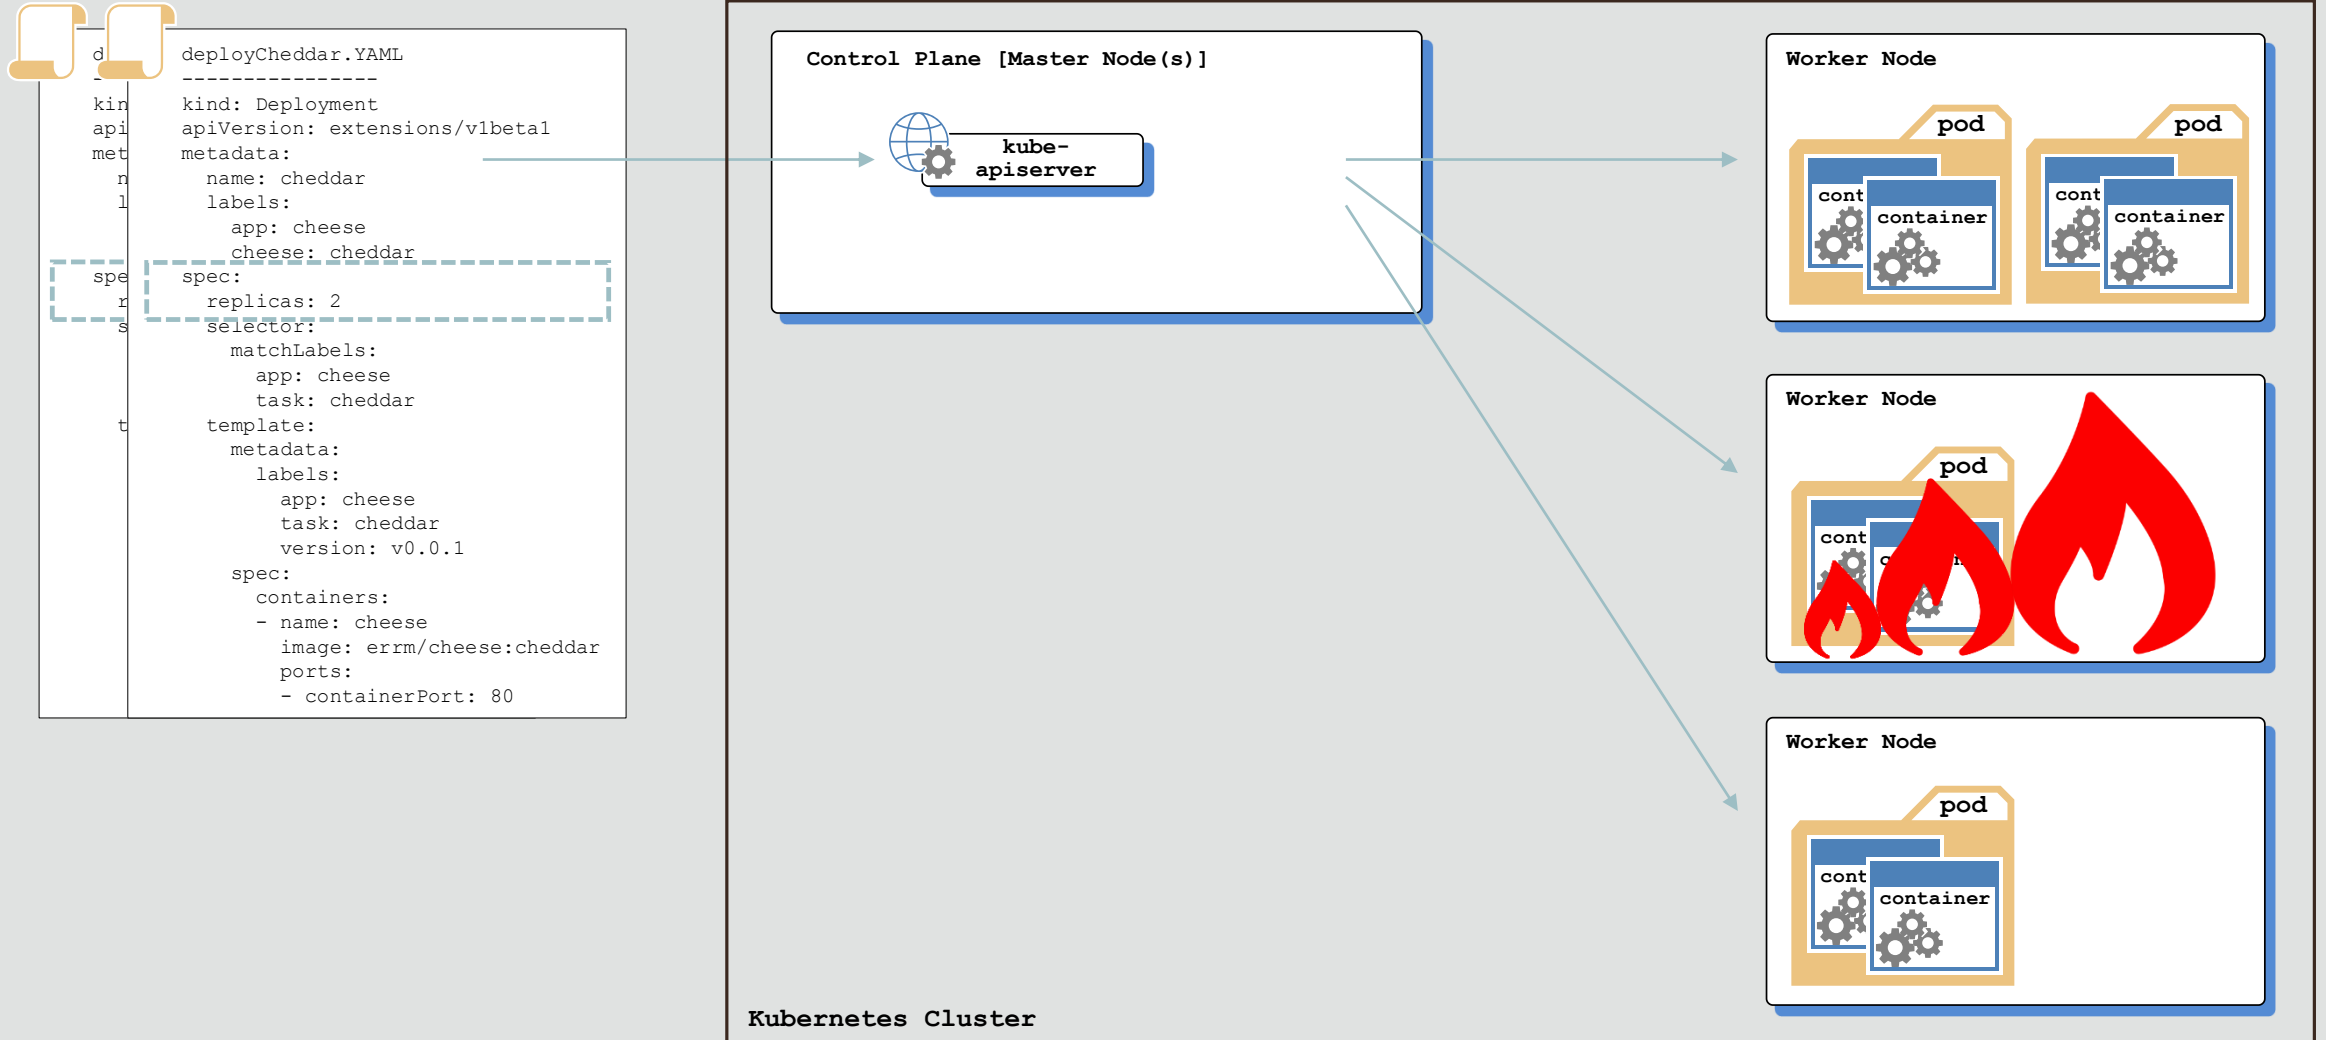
d
-
kin
api
met
n
l

spe
r
s

t

deployCheddar.YAML
----------------
kind: Deployment
apiVersion: extensions/v1beta1
metadata:
  name: cheddar
  labels:
    app: cheese
    cheese: cheddar
spec:
  replicas: 2
  selector:
    matchLabels:
      app: cheese
      task: cheddar
  template:
    metadata:
      labels:
        app: cheese
        task: cheddar
        version: v0.0.1
    spec:
      containers:
      - name: cheese
        image: errm/cheese:cheddar
        ports:
        - containerPort: 80

Control Plane [Master Node(s)]

kube-apiserver

Worker Node
pod
cont
container
pod
cont
container

Worker Node
pod
cont
c
n

Worker Node
pod
cont
container

Kubernetes Cluster